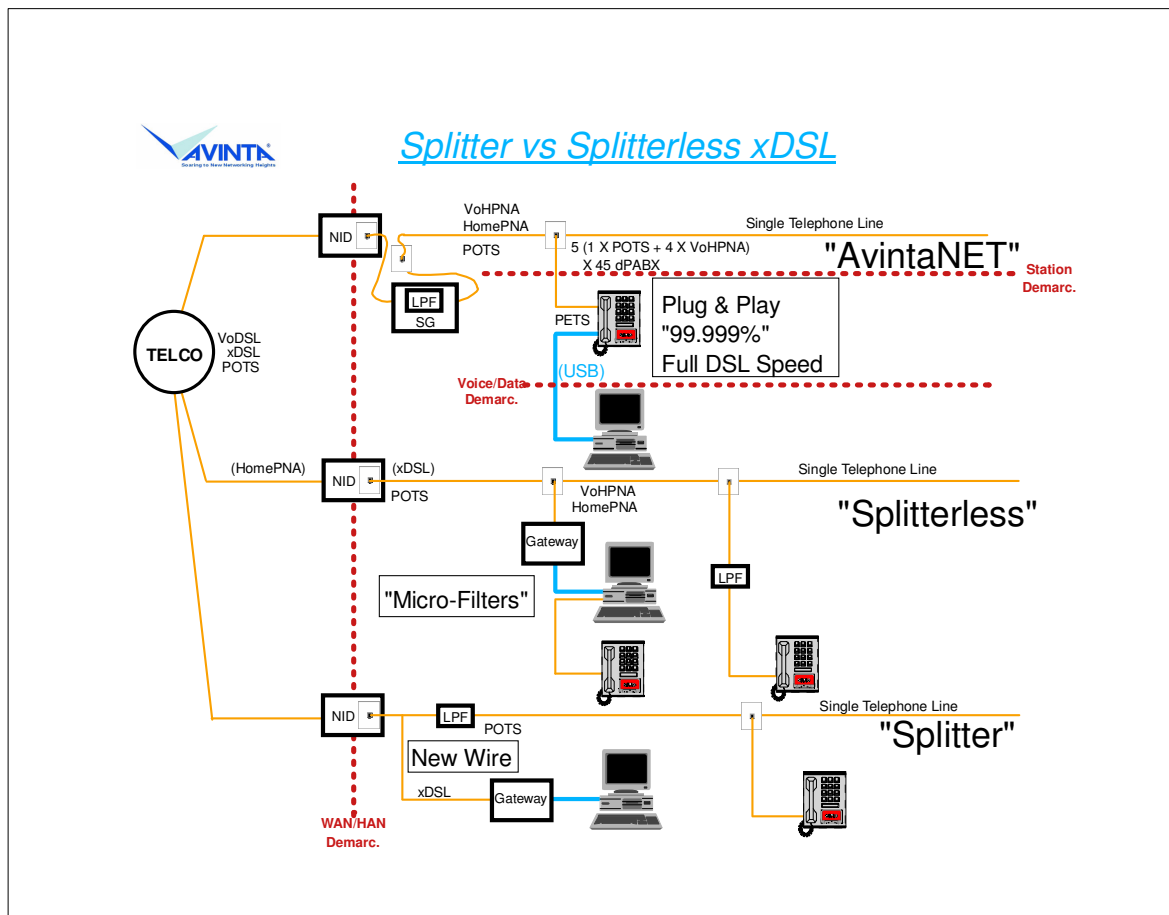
AVINTA
Soaring to New Networking Heights

Splitter vs Splitterless xDSL

NID
VoHPNA
HomePNA
POTS
Single Telephone Line
5 (1 X POTS + 4 X VoHPNA)
X 45 dPABX
"AvintaNET"
Station Demarc.
LPF
SG
PETS
Plug & Play
"99.999%"
Full DSL Speed
TELCO
VoDSL
xDSL
POTS
(USB)
Voice/Data Demarc.

(HomePNA)
NID
(xDSL)
POTS
Single Telephone Line
VoHPNA
HomePNA
"Splitterless"
Gateway
"Micro-Filters"
LPF

NID
LPF
POTS
Single Telephone Line
"Splitter"
New Wire
xDSL
Gateway
WAN/HAN Demarc.